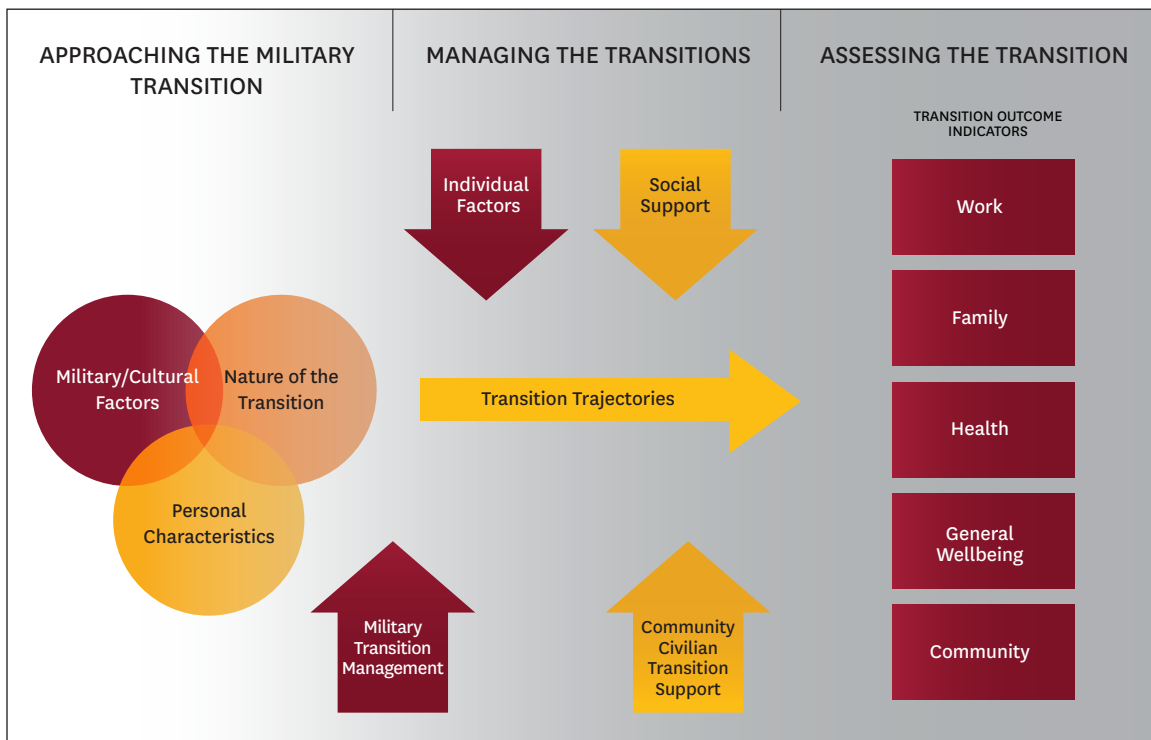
APPROACHING THE MILITARY TRANSITION

MANAGING THE TRANSITIONS

ASSESSING THE TRANSITION

TRANSITION OUTCOME INDICATORS

Individual Factors

Social Support

Work

Family

Military/Cultural Factors

Nature of the Transition

Personal Characteristics

Transition Trajectories

Health

General Wellbeing

Military Transition Management

Community Civilian Transition Support

Community